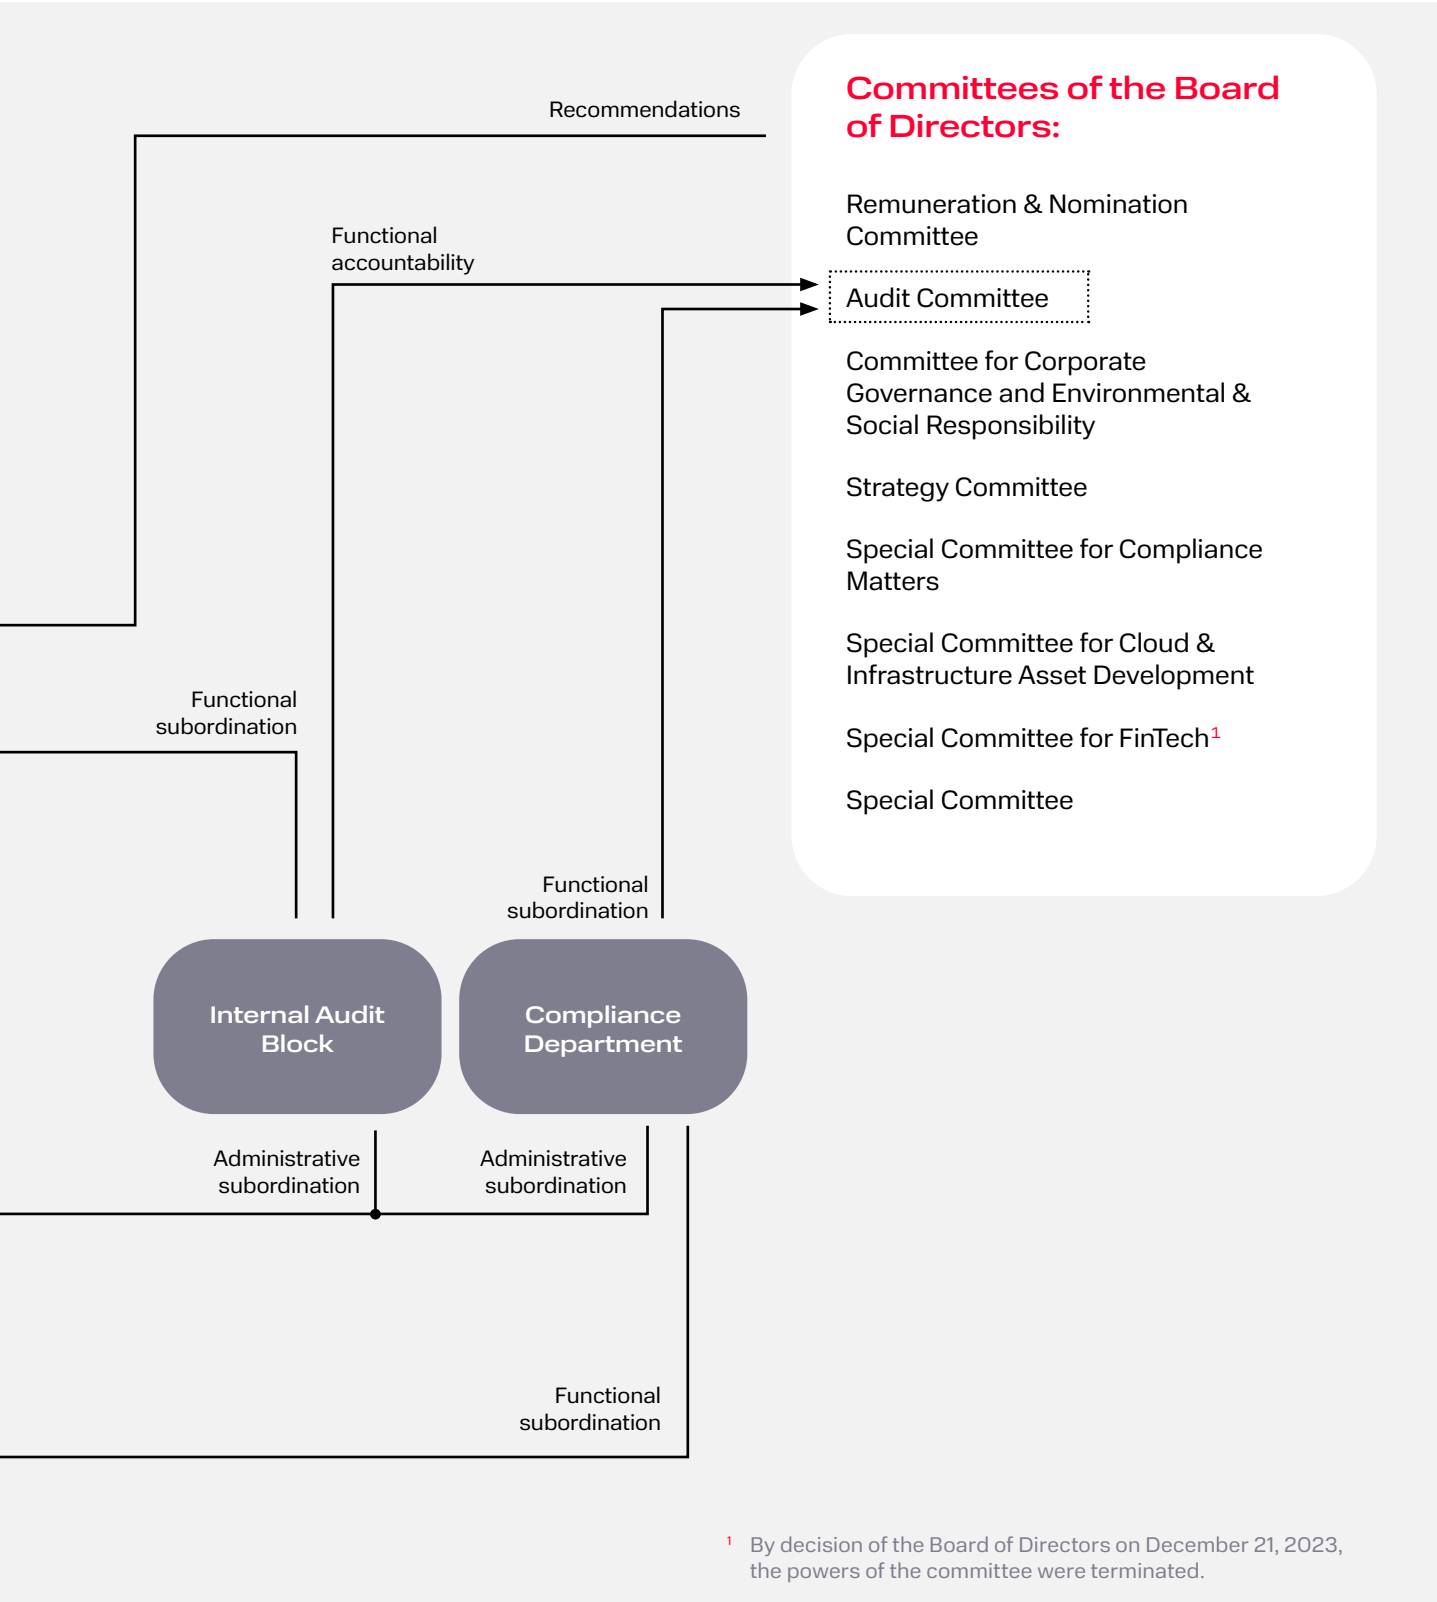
Recommendations

Committees of the Board of Directors:

Remuneration & Nomination Committee

Functional accountability

Audit Committee

Committee for Corporate Governance and Environmental & Social Responsibility

Strategy Committee

Special Committee for Compliance Matters

Special Committee for Cloud & Infrastructure Asset Development

Functional subordination

Special Committee for FinTech$^1$

Special Committee

Functional subordination

Internal Audit Block

Compliance Department

Administrative subordination

Administrative subordination

Functional subordination

$^1$ By decision of the Board of Directors on December 21, 2023, the powers of the committee were terminated.